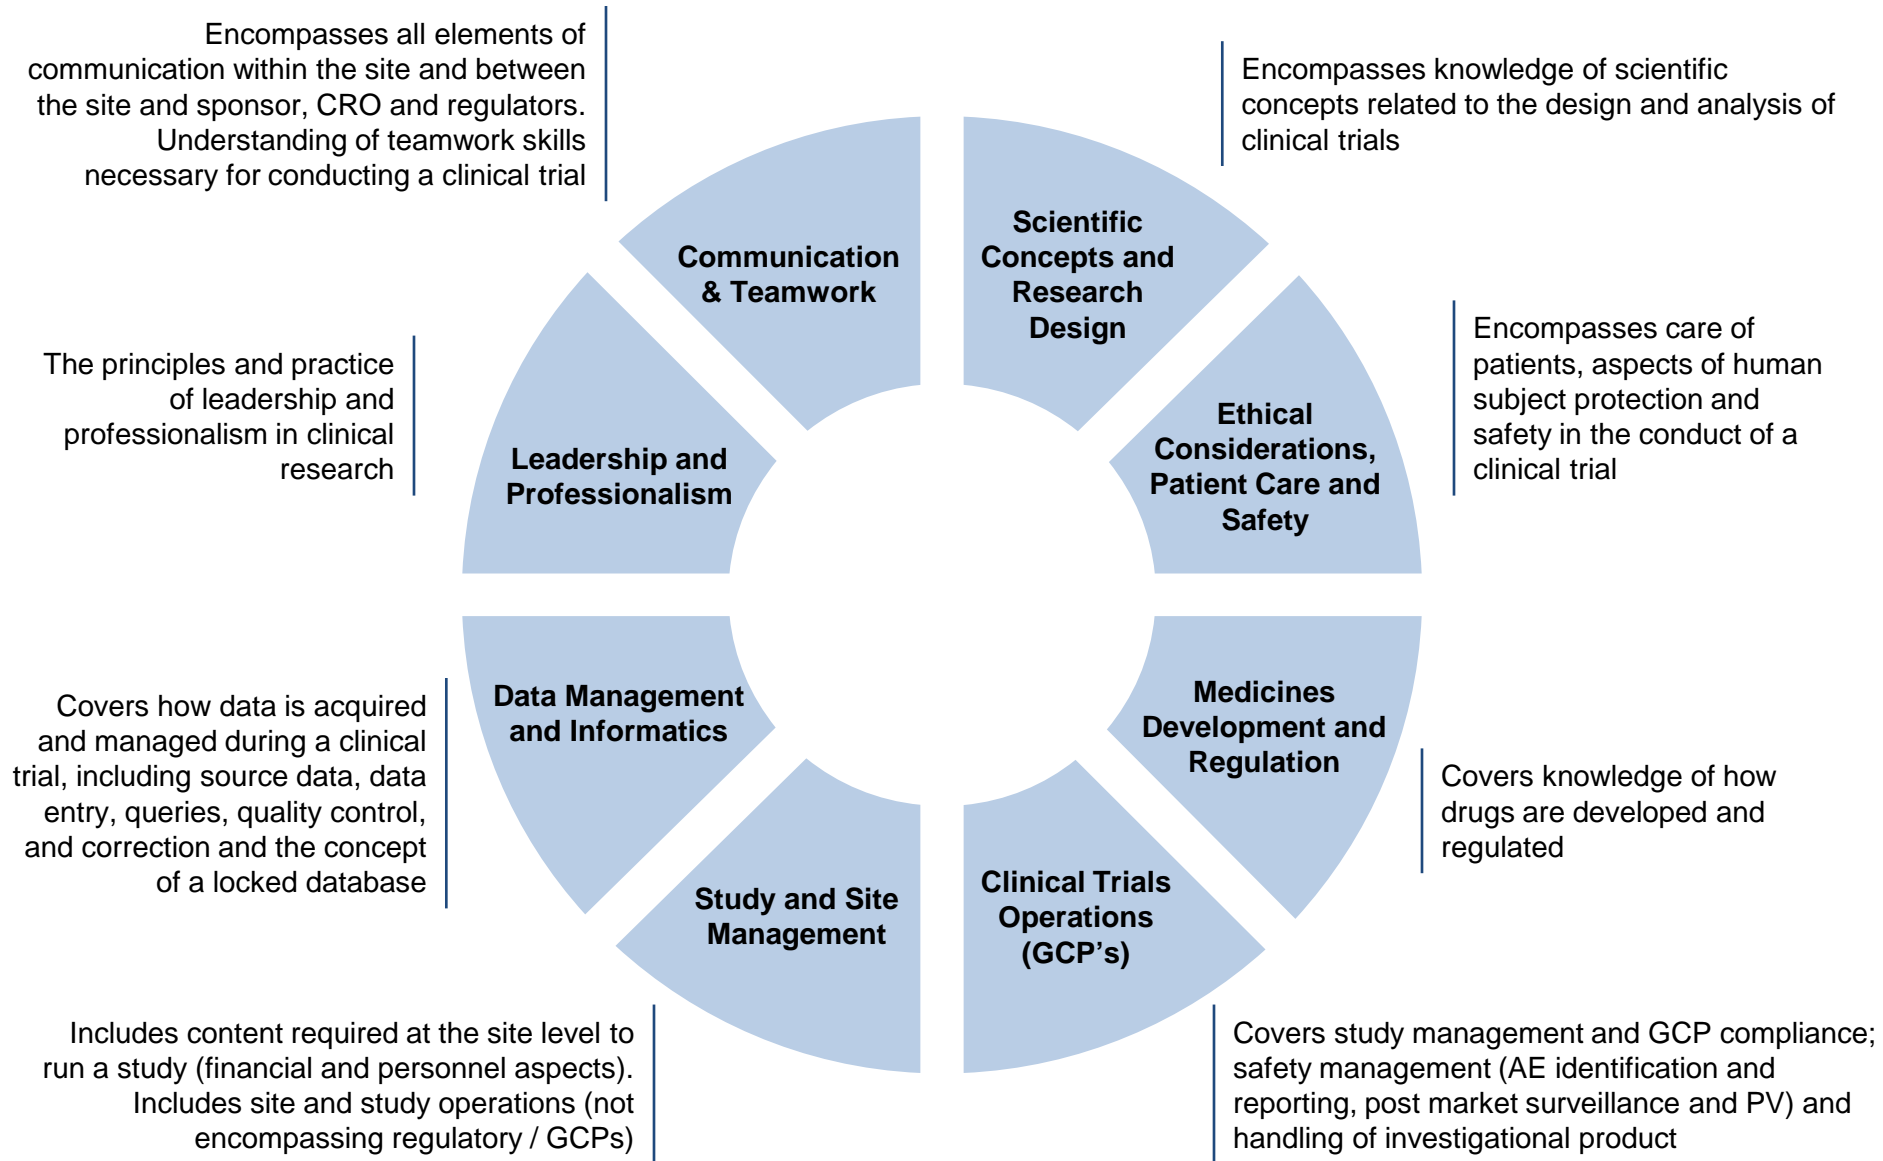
Encompasses all elements of communication within the site and between the site and sponsor, CRO and regulators. Understanding of teamwork skills necessary for conducting a clinical trial

Encompasses knowledge of scientific concepts related to the design and analysis of clinical trials

Communication & Teamwork

Scientific Concepts and Research Design

The principles and practice of leadership and professionalism in clinical research

Leadership and Professionalism

Ethical Considerations, Patient Care and Safety

Encompasses care of patients, aspects of human subject protection and safety in the conduct of a clinical trial

Covers how data is acquired and managed during a clinical trial, including source data, data entry, queries, quality control, and correction and the concept of a locked database

Data Management and Informatics

Medicines Development and Regulation

Covers knowledge of how drugs are developed and regulated

Study and Site Management

Clinical Trials Operations (GCP's)

Includes content required at the site level to run a study (financial and personnel aspects). Includes site and study operations (not encompassing regulatory / GCPs)

Covers study management and GCP compliance; safety management (AE identification and reporting, post market surveillance and PV) and handling of investigational product